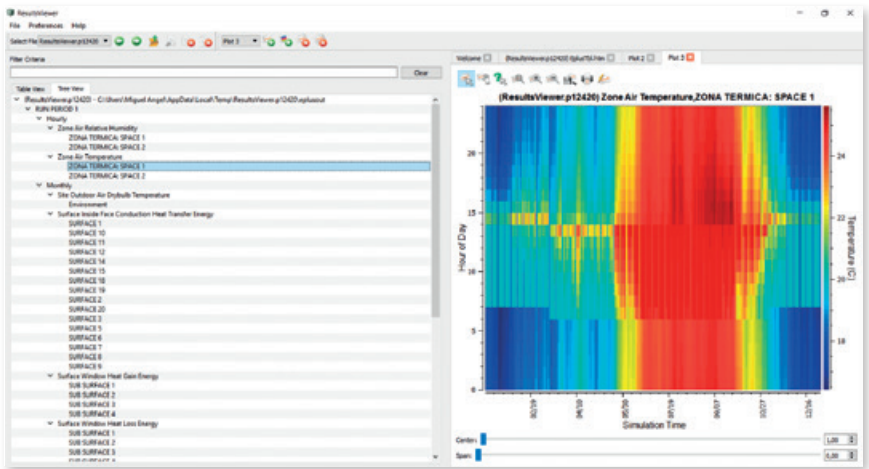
ResultsViewer
File Preferences Help
Select File ResultsViewer.p12420
Plot 3
Filter Criteria
Clear
Table View Tree View
(ResultsViewer.p12420 - C:\Users\Miguel Angel\AppData\Local\Temp\ResultsViewer.p12420.eplusout
RUN PERIOD 1
Hourly
Zone Air Relative Humidity
ZONA TERMICA: SPACE 1
ZONA TERMICA: SPACE 2
Zone Air Temperature
ZONA TERMICA: SPACE 1
ZONA TERMICA: SPACE 2
Monthly
Site Outdoor Air Drybulb Temperature
Environment
Surface Inside Face Conduction Heat Transfer Energy
SURFACE 1
SURFACE 10
SURFACE 11
SURFACE 12
SURFACE 14
SURFACE 15
SURFACE 18
SURFACE 19
SURFACE 2
SURFACE 20
SURFACE 3
SURFACE 5
SURFACE 6
SURFACE 7
SURFACE 8
SURFACE 9
Surface Window Heat Gain Energy
SUB SURFACE 1
SUB SURFACE 2
SUB SURFACE 3
SUB SURFACE 4
Surface Window Heat Loss Energy
SUB SURFACE 1
SUB SURFACE 2
SUB SURFACE 3
Welcome
ResultsViewer.p12420 Eplus750.htm
Plot 2
Plot 3
(ResultsViewer.p12420) Zone Air Temperature,ZONA TERMICA: SPACE 1
Hour of Day
20
15
10
5
0
02/19
04/10
05/30
07/19
09/07
10/27
12/16
Simulation Time
Temperature (C)
24
22
20
18
Center:
Span:
1,00
0,00